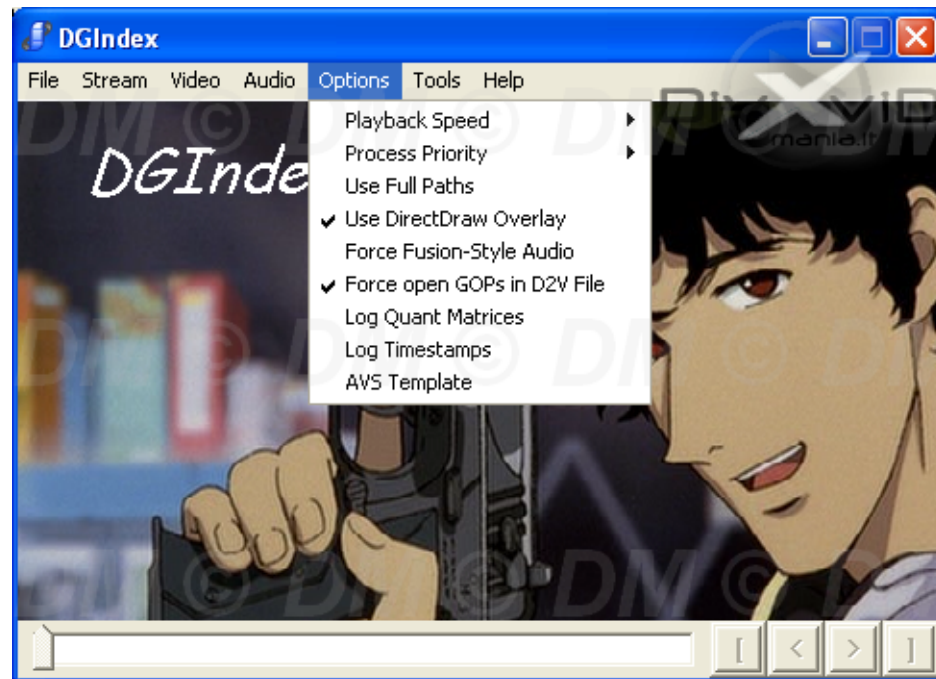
DGIndex

File Stream Video Audio Options Tools Help

Playback Speed
Process Priority
Use Full Paths
✔ Use DirectDraw Overlay
Force Fusion-Style Audio
✔ Force open GOPs in D2V File
Log Quant Matrices
Log Timestamps
AVS Template

DGInde

DivX Vid mania.it

DM © DM © DM © DM © DM © DM © DM © DM © DM © DM © DM

[ < > ]